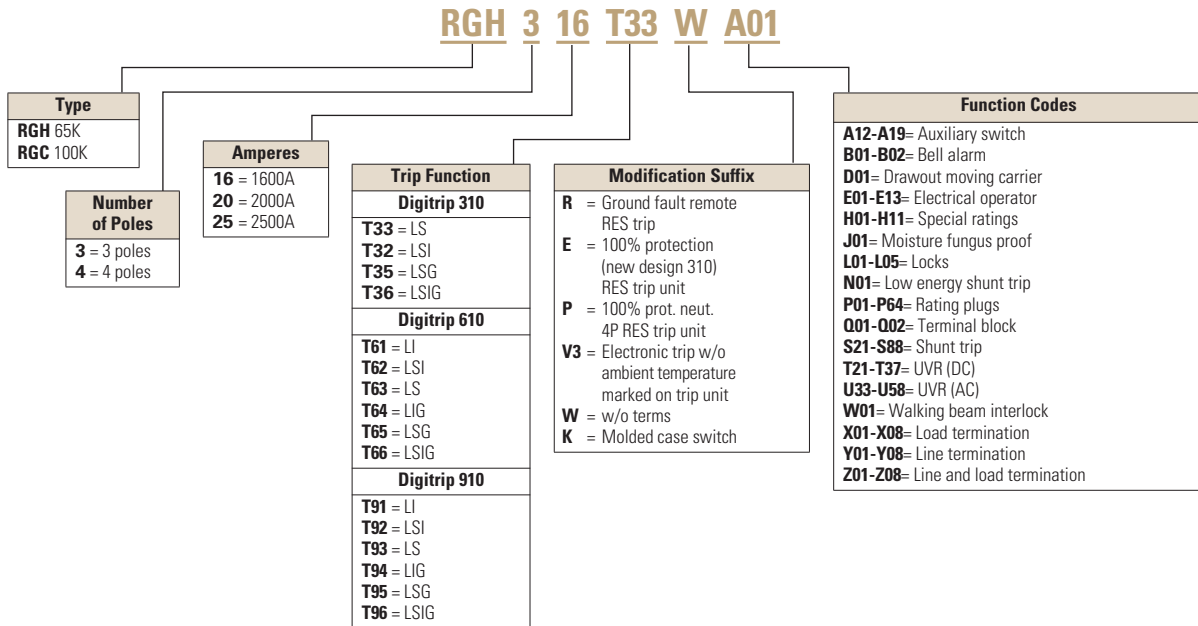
RGH 3 16 T33 W A01

| Type |
|---|
| **RGH** 65K |
| **RGC** 100K |

| Number of Poles |
|---|
| **3** = 3 poles |
| **4** = 4 poles |

| Amperes |
|---|
| **16** = 1600A |
| **20** = 2000A |
| **25** = 2500A |

| Trip Function |
|---|
| **Digitrip 310** |
| **T33** = LS |
| **T32** = LSI |
| **T35** = LSG |
| **T36** = LSIG |
| **Digitrip 610** |
| **T61** = LI |
| **T62** = LSI |
| **T63** = LS |
| **T64** = LIG |
| **T65** = LSG |
| **T66** = LSIG |
| **Digitrip 910** |
| **T91** = LI |
| **T92** = LSI |
| **T93** = LS |
| **T94** = LIG |
| **T95** = LSG |
| **T96** = LSIG |

| Modification Suffix |
|---|
| **R** = Ground fault remote RES trip |
| **E** = 100% protection (new design 310) RES trip unit |
| **P** = 100% prot. neut. 4P RES trip unit |
| **V3** = Electronic trip w/o ambient temperature marked on trip unit |
| **W** = w/o terms |
| **K** = Molded case switch |

| Function Codes |
|---|
| **A12-A19**= Auxiliary switch |
| **B01-B02**= Bell alarm |
| **D01**= Drawout moving carrier |
| **E01-E13**= Electrical operator |
| **H01-H11**= Special ratings |
| **J01**= Moisture fungus proof |
| **L01-L05**= Locks |
| **N01**= Low energy shunt trip |
| **P01-P64**= Rating plugs |
| **Q01-Q02**= Terminal block |
| **S21-S88**= Shunt trip |
| **T21-T37**= UVR (DC) |
| **U33-U58**= UVR (AC) |
| **W01**= Walking beam interlock |
| **X01-X08**= Load termination |
| **Y01-Y08**= Line termination |
| **Z01-Z08**= Line and load termination |